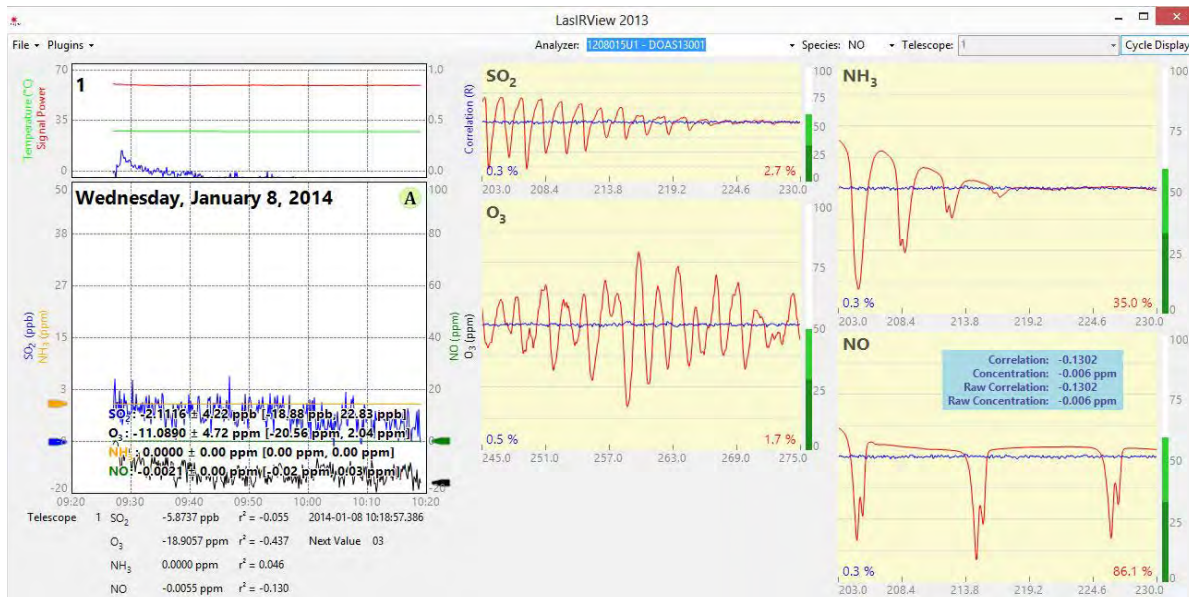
LasIRView 2013

File ▾ Plugins ▾

Analyzer: 1208015U1 - DOAS13001 ▾ Species: NO ▾ Telescope: 1 ▾ Cycle Display

1

70
35
0

1.0
0.5
0.0

Temperature (°C)
Signal Power

Wednesday, January 8, 2014

A

50
38
27
15
3
-8
-20

100
80
60
40
20
0
-20

$SO_2$ (ppb)
$NH_3$ (ppm)

NO (ppm)
$O_3$ (ppm)

$SO_2$: -2.1116 ± 4.22 ppb [-18.88 ppb, 22.83 ppb]
$O_3$: -11.0890 ± 4.72 ppm [-20.56 ppm, 2.04 ppm]
$NH_3$: 0.0000 ± 0.00 ppm [0.00 ppm, 0.00 ppm]
NO: -0.0021 ± 0.00 ppm [-0.02 ppm, 0.03 ppm]

09:20 09:30 09:40 09:50 10:00 10:10 10:20

Telescope 1 $SO_2$ -5.8737 ppb $r^2$ = -0.055 2014-01-08 10:18:57.386
$O_3$ -18.9057 ppm $r^2$ = -0.437 Next Value 03
$NH_3$ 0.0000 ppm $r^2$ = 0.046
NO -0.0055 ppm $r^2$ = -0.130

$SO_2$
Correlation (R)
0.3 %
2.7 %
203.0 208.4 213.8 219.2 224.6 230.0
100
75
50
25
0

$O_3$
0.5 %
1.7 %
245.0 251.0 257.0 263.0 269.0 275.0
100
75
50
25
0

$NH_3$
0.3 %
35.0 %
203.0 208.4 213.8 219.2 224.6 230.0
100
75
50
25

NO
Correlation: -0.1302
Concentration: -0.006 ppm
Raw Correlation: -0.1302
Raw Concentration: -0.006 ppm
0.3 %
86.1 %
203.0 208.4 213.8 219.2 224.6 230.0
100
75
50
25